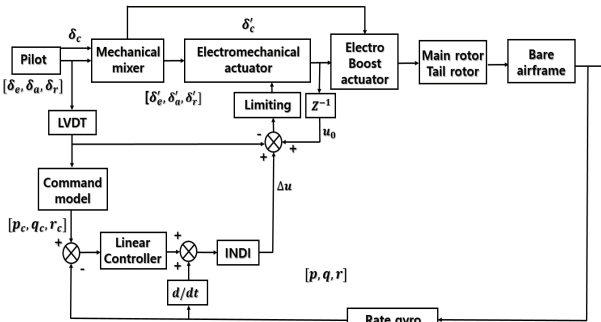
Pilot

$\delta_c$

Mechanical mixer

$\delta_c'$

Electromechanical actuator

Electro Boost actuator

Main rotor Tail rotor

Bare airframe

$[\delta_e, \delta_a, \delta_r]$

$[\delta_e', \delta_a', \delta_r']$

Limiting

$Z^{-1}$

$u_0$

LVDT

-

+

+

Command model

$\Delta u$

$[p_c, q_c, r_c]$

+

-

Linear Controller

+

+

INDI

$[p, q, r]$

$d/dt$

Rate gyro